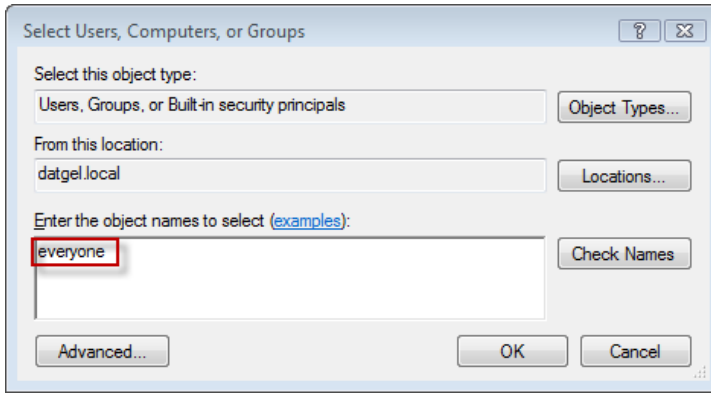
Select Users, Computers, or Groups

?

Select this object type:

Users, Groups, or Built-in security principals

Object Types...

From this location:

datgel.local

Locations...

Enter the object names to select (examples):

everyone

Check Names

Advanced...

OK

Cancel